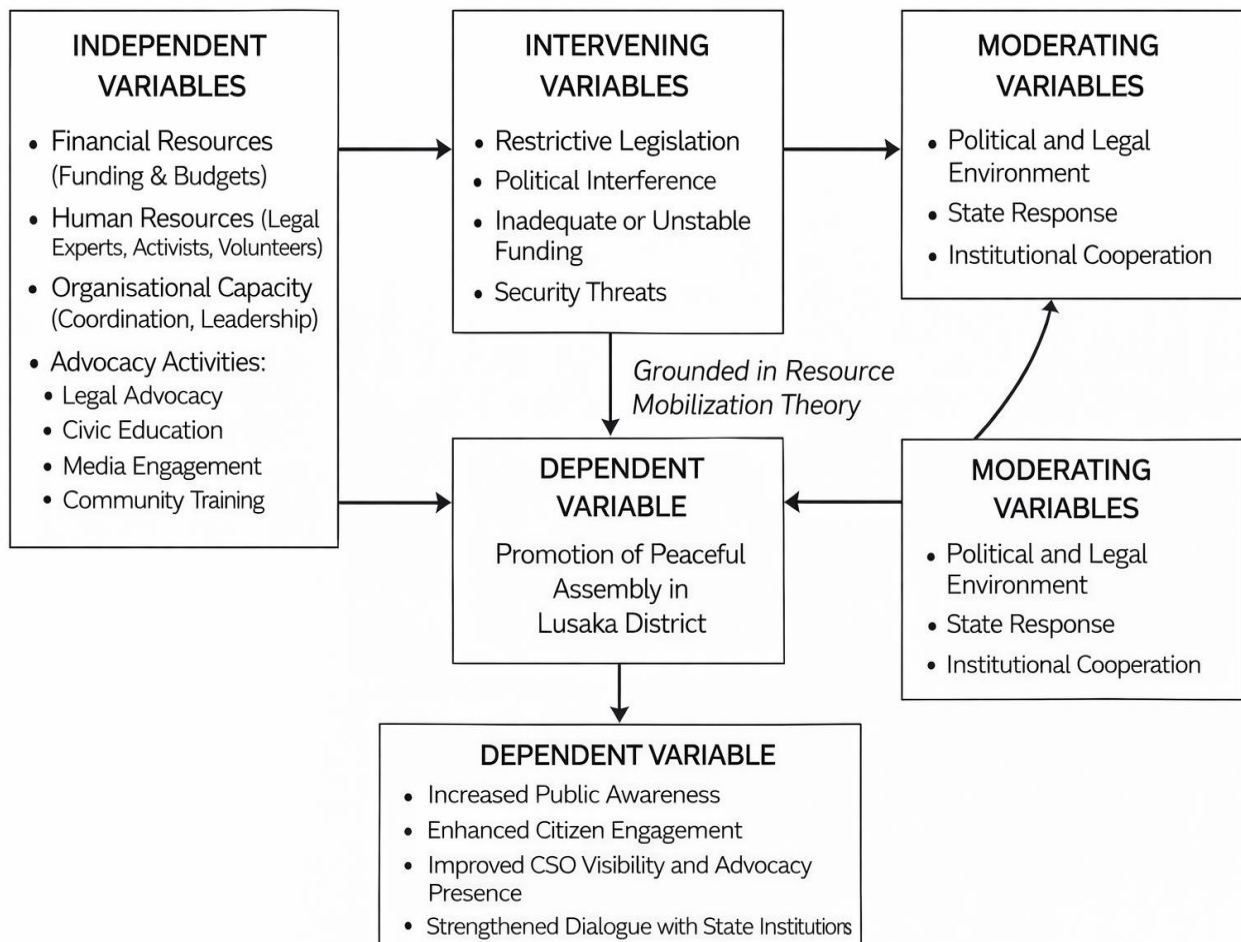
INDEPENDENT VARIABLES

- Financial Resources (Funding & Budgets)
- Human Resources (Legal Experts, Activists, Volunteers)
- Organisational Capacity (Coordination, Leadership)
- Advocacy Activities:
  - Legal Advocacy
  - Civic Education
  - Media Engagement
  - Community Training

INTERVENING VARIABLES

- Restrictive Legislation
- Political Interference
- Inadequate or Unstable Funding
- Security Threats

MODERATING VARIABLES

- Political and Legal Environment
- State Response
- Institutional Cooperation

Grounded in Resource Mobilization Theory

DEPENDENT VARIABLE

Promotion of Peaceful Assembly in Lusaka District

MODERATING VARIABLES

- Political and Legal Environment
- State Response
- Institutional Cooperation

DEPENDENT VARIABLE

- Increased Public Awareness
- Enhanced Citizen Engagement
- Improved CSO Visibility and Advocacy Presence
- Strengthened Dialogue with State Institutions